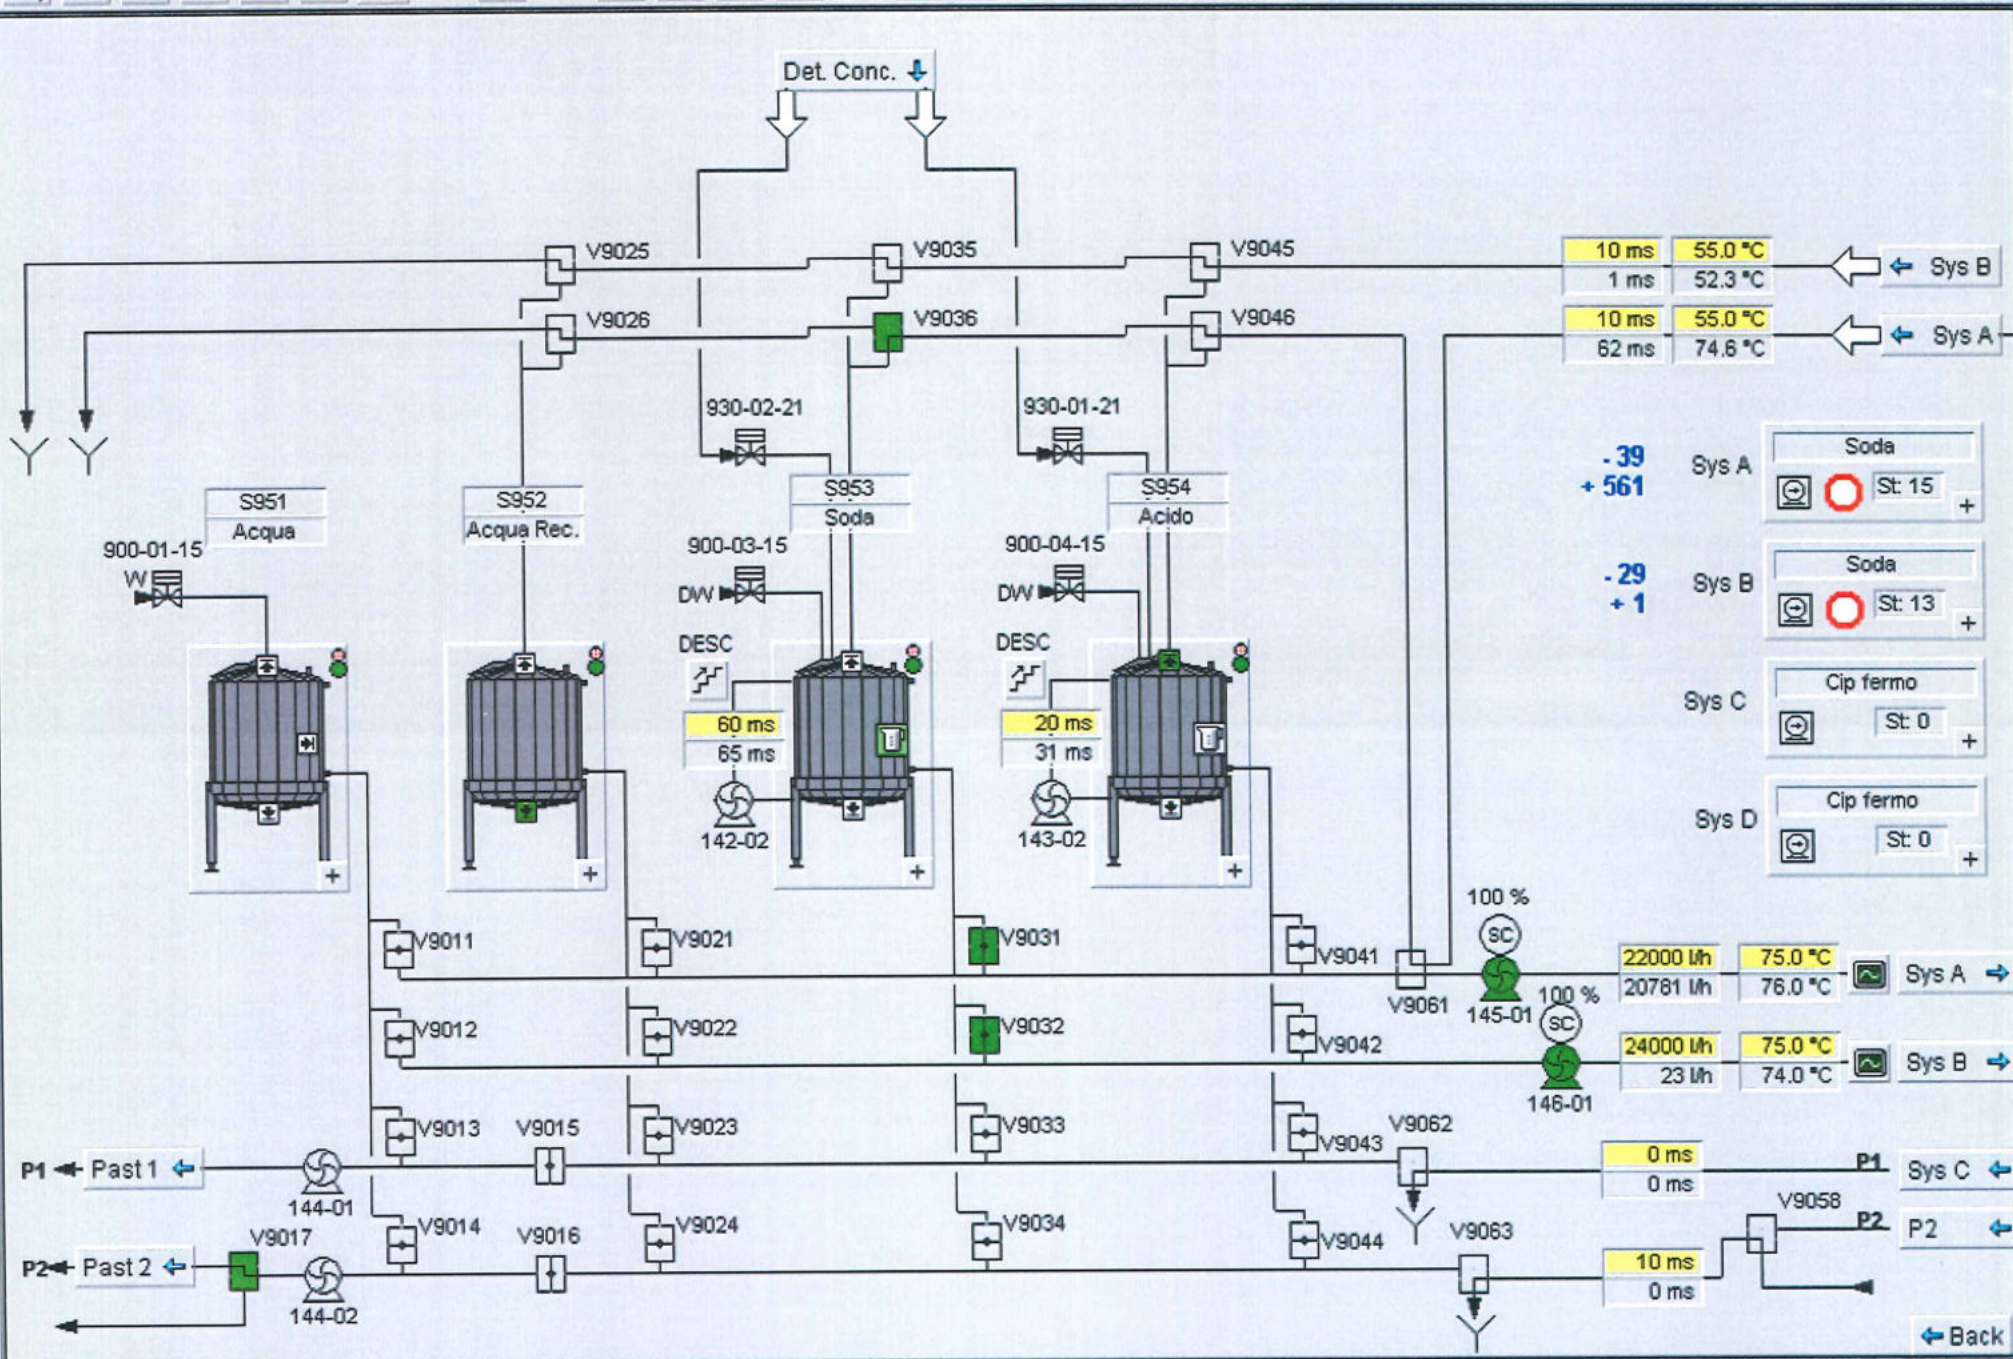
Det. Conc.

V9025
V9035
V9045
V9026
V9036
V9046

| 10 ms | 55.0 °C |
|---|---|
| 1 ms | 52.3 °C |

Sys B

| 10 ms | 55.0 °C |
|---|---|
| 62 ms | 74.6 °C |

Sys A

930-02-21
930-01-21

S951
Acqua
S952
Acqua Rec.
S953
Soda
S954
Acido

900-01-15
W
900-03-15
DW
900-04-15
DW

DESC
DESC
60 ms
65 ms
20 ms
31 ms
142-02
143-02

- 39
+ 561
Sys A
Soda
St: 15
+

- 29
+ 1
Sys B
Soda
St: 13
+

Sys C
Cip fermo
St: 0
+

Sys D
Cip fermo
St: 0
+

V9011
V9021
V9031
V9041
V9061
100 %
SC
145-01
100 %
SC
146-01

| 22000 l/h | 75.0 °C |
|---|---|
| 20781 l/h | 76.0 °C |

Sys A

V9012
V9022
V9032
V9042

| 24000 l/h | 75.0 °C |
|---|---|
| 23 l/h | 74.0 °C |

Sys B

V9013
V9015
V9023
V9033
V9043
V9062
P1
Past 1
144-01
0 ms
0 ms
P1
Sys C

V9014
V9016
V9024
V9034
V9044
V9063
V9058
P2
V9017
P2
Past 2
144-02
10 ms
0 ms
P2

Back